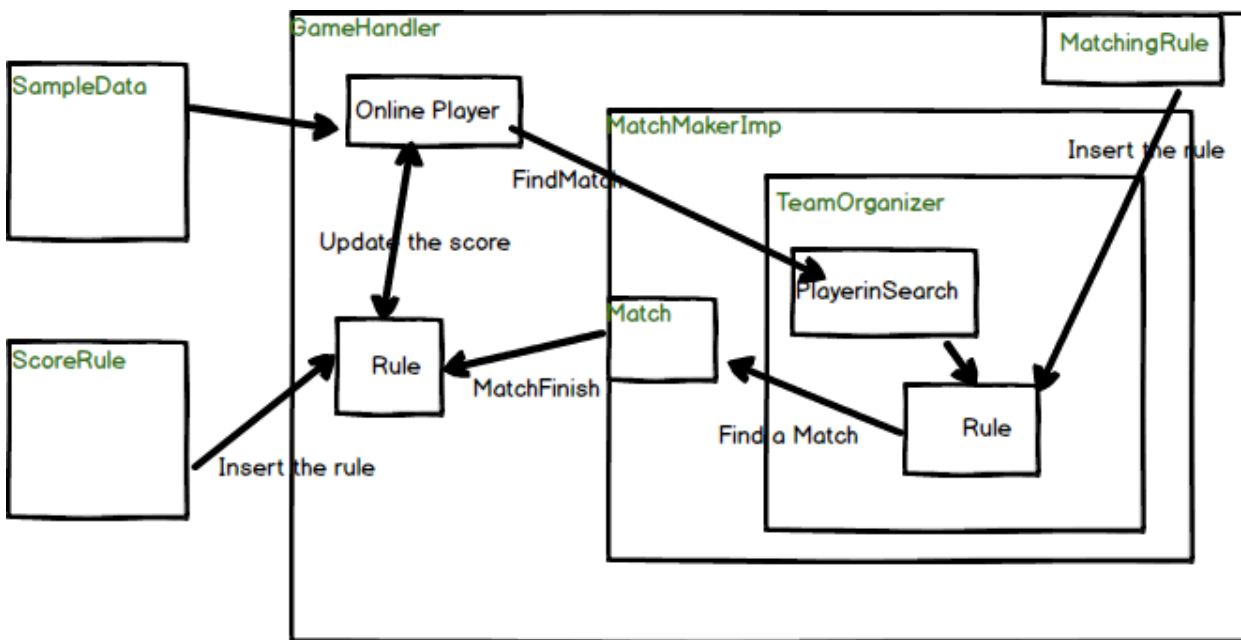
GameHandler

MatchingRule

SampleData

Online Player

MatchMakerImp

Insert the rule

FindMatch

TeamOrganizer

Update the score

PlayerinSearch

Match

ScoreRule

Rule

MatchFinish

Rule

Find a Match

Insert the rule